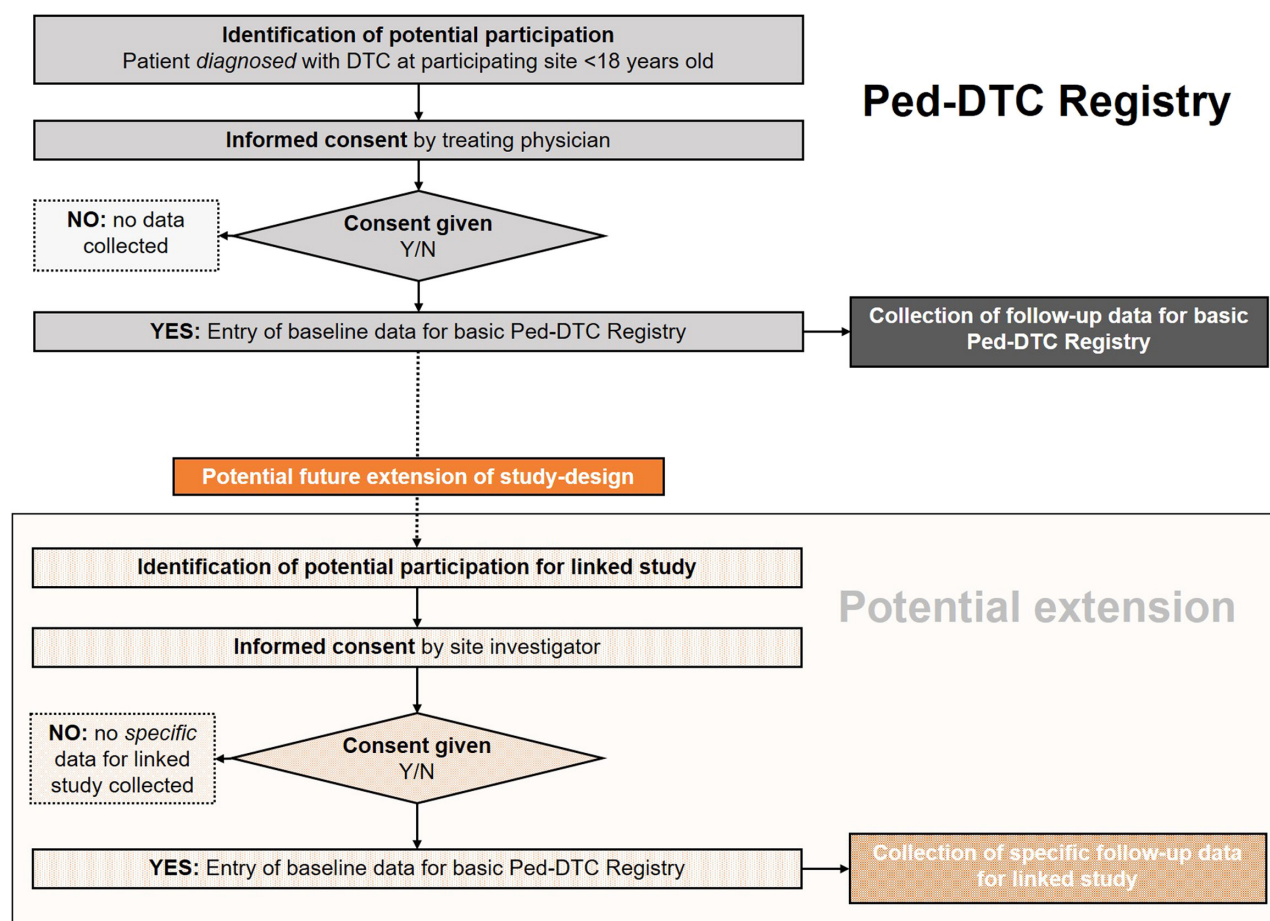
Identification of potential participation
Patient diagnosed with DTC at participating site <18 years old

Ped-DTC Registry

Informed consent by treating physician

Consent given
Y/N

NO: no data collected

YES: Entry of baseline data for basic Ped-DTC Registry

Collection of follow-up data for basic Ped-DTC Registry

Potential future extension of study-design

Identification of potential participation for linked study

Potential extension

Informed consent by site investigator

Consent given
Y/N

NO: no specific data for linked study collected

YES: Entry of baseline data for basic Ped-DTC Registry

Collection of specific follow-up data for linked study